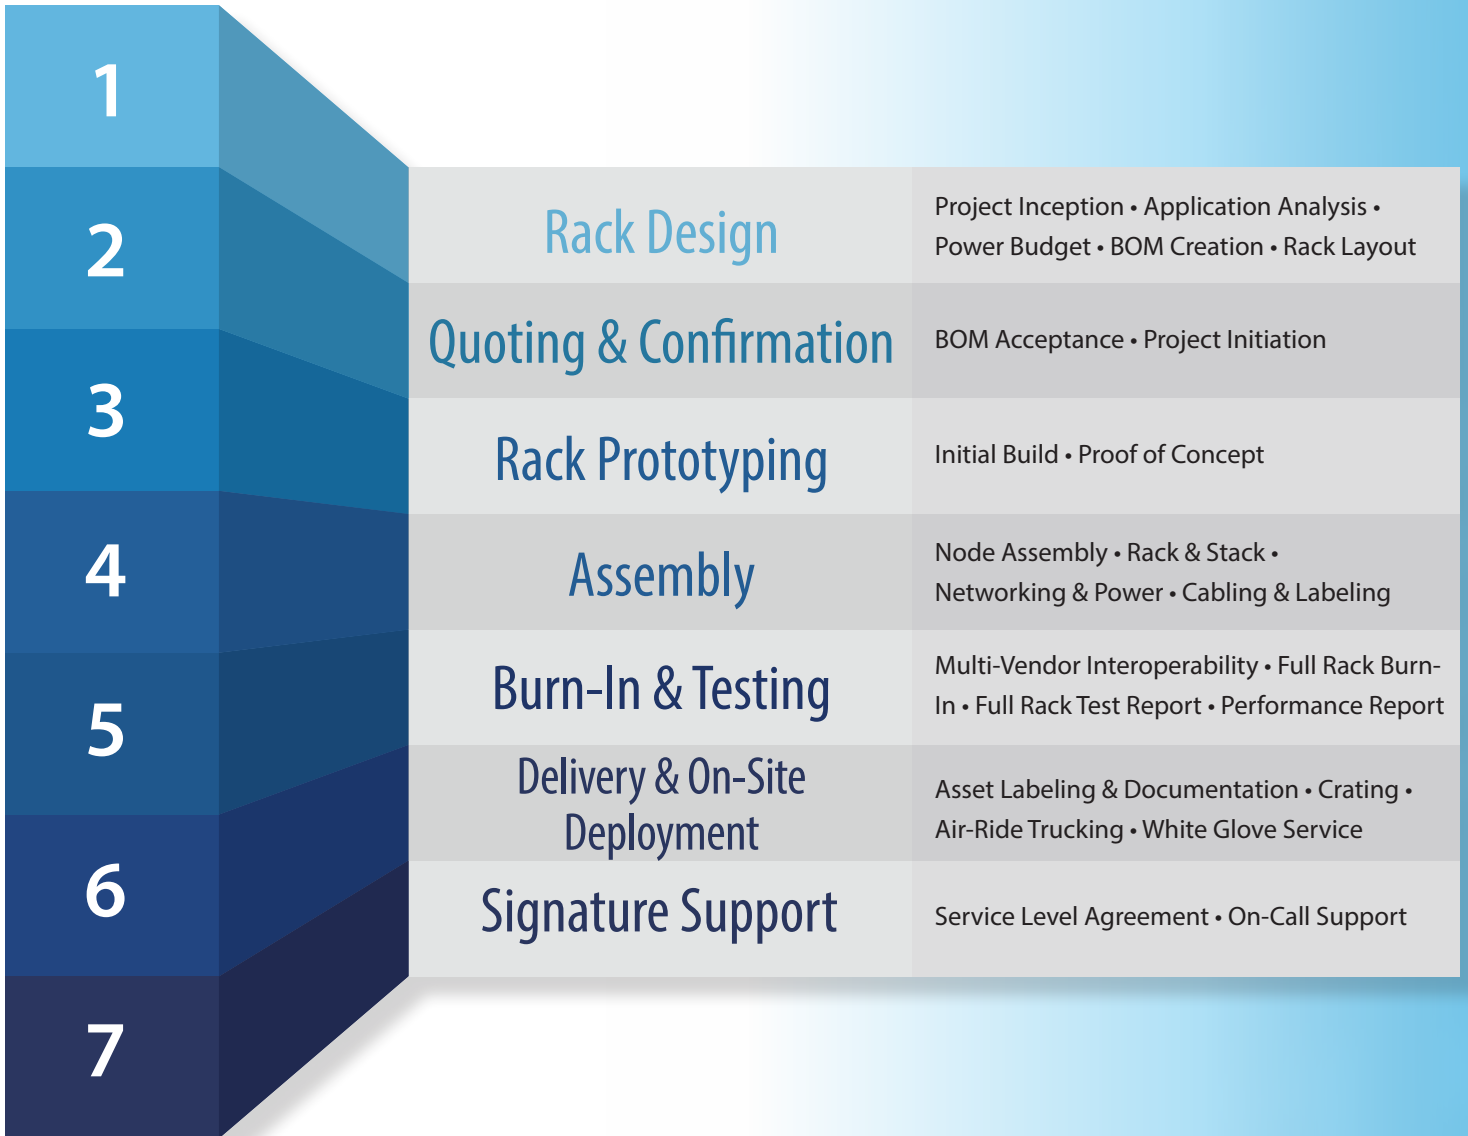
1
2
3
4
5
6
7

| | |
|---|---|
| Rack Design | Project Inception • Application Analysis • Power Budget • BOM Creation • Rack Layout |
| Quoting & Confirmation | BOM Acceptance • Project Initiation |
| Rack Prototyping | Initial Build • Proof of Concept |
| Assembly | Node Assembly • Rack & Stack • Networking & Power • Cabling & Labeling |
| Burn-In & Testing | Multi-Vendor Interoperability • Full Rack Burn-In • Full Rack Test Report • Performance Report |
| Delivery & On-Site Deployment | Asset Labeling & Documentation • Crating • Air-Ride Trucking • White Glove Service |
| Signature Support | Service Level Agreement • On-Call Support |